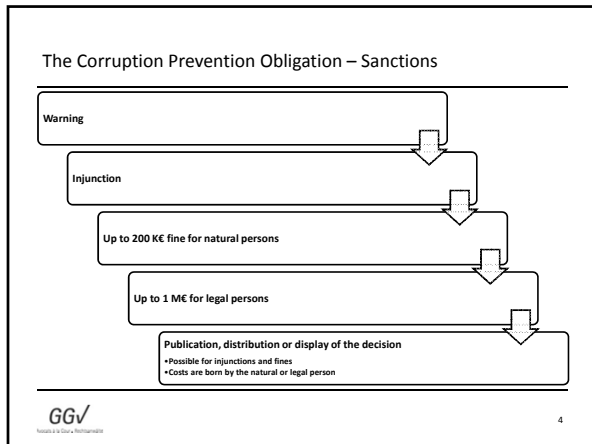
The Corruption Prevention Obligation – Sanctions

Warning

Injunction

Up to 200 K€ fine for natural persons

Up to 1 M€ for legal persons

Publication, distribution or display of the decision
•Possible for injunctions and fines
•Costs are born by the natural or legal person

GGV

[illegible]

4